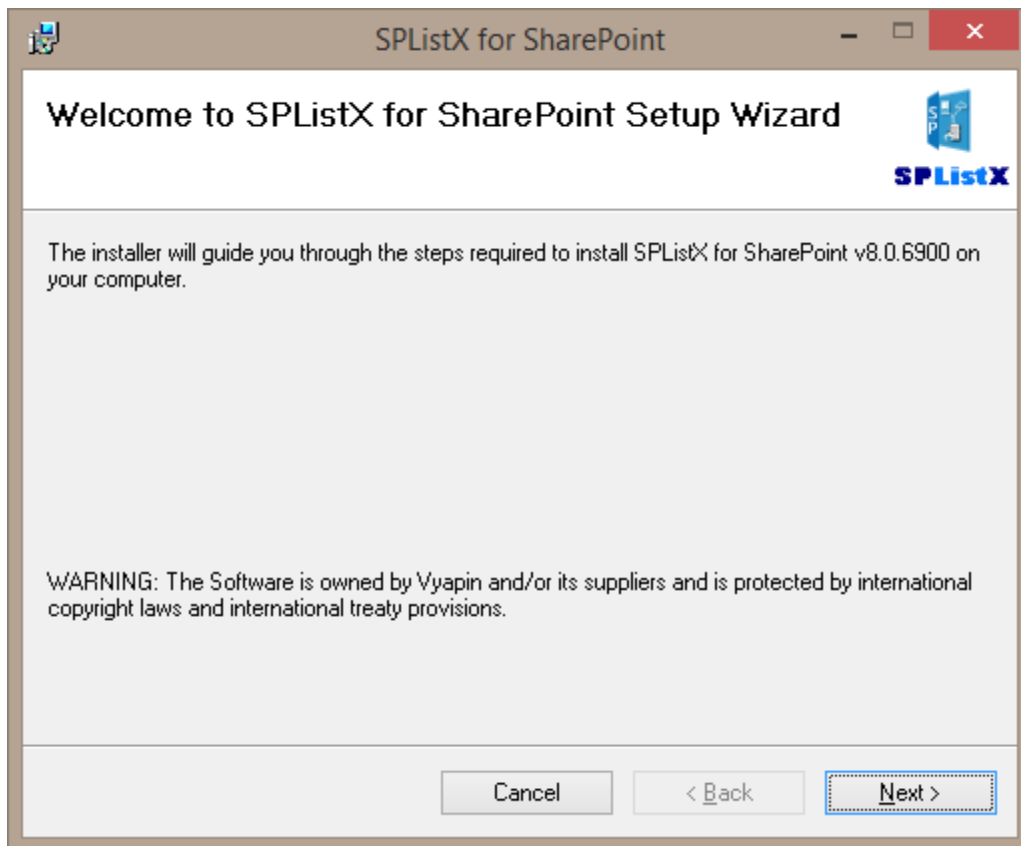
SPListX for SharePoint

Welcome to SPListX for SharePoint Setup Wizard

SP

SPListX

The installer will guide you through the steps required to install SPListX for SharePoint v8.0.6900 on your computer.

WARNING: The Software is owned by Vyapin and/or its suppliers and is protected by international copyright laws and international treaty provisions.

Cancel

< Back

Next >